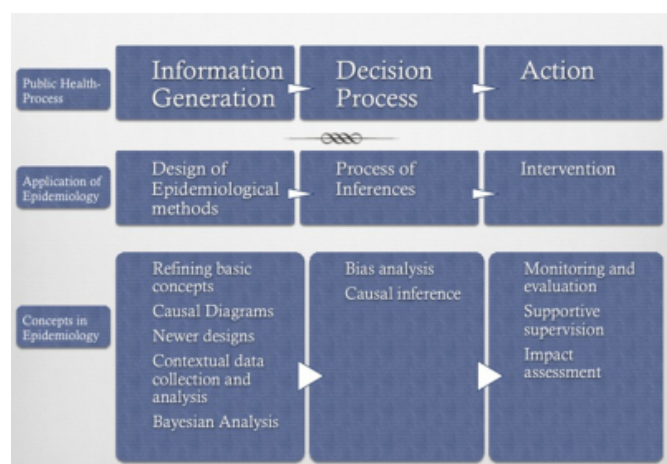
Public Health-Process

Information Generation

Decision Process

Action

Application of Epidemiology

Design of Epidemiological methods

Process of Inferences

Intervention

Concepts in Epidemiology

Refining basic concepts
Causal Diagrams
Newer designs
Contextual data collection and analysis
Bayesian Analysis

Bias analysis
Causal inference

Monitoring and evaluation
Supportive supervision
Impact assessment